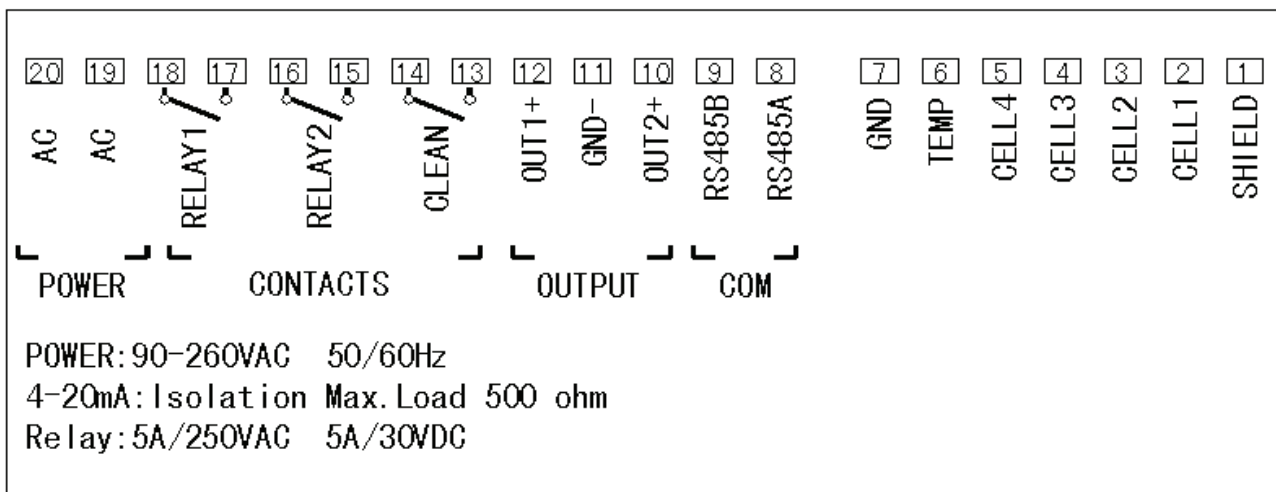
20 19 18 17 16 15 14 13 12 11 10 9 8 7 6 5 4 3 2 1

AC AC RELAY1 RELAY2 CLEAN OUT1+ GND- OUT2+ RS485B RS485A GND TEMP CELL4 CELL3 CELL2 CELL1 SHIELD

POWER CONTACTS OUTPUT COM

POWER:90-260VAC 50/60Hz
4-20mA:Isolation Max.Load 500 ohm
Relay:5A/250VAC 5A/30VDC